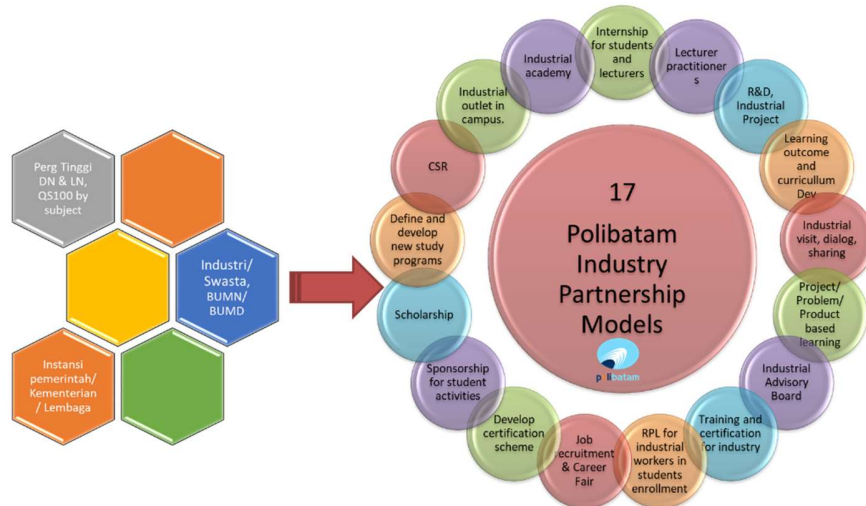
Perg Tinggi DN & LN, QS100 by subject

Industri/ Swasta, BUMN/ BUMD

Instansi pemerintah/ Kementerian / Lembaga

Industrial academy

Internship for students and lecturers

Lecturer practitioners

R&D, Industrial Project

Learning outcome and curriculum Dev

Industrial visit, dialog, sharing

Project/ Problem/ Product based learning

Industrial Advisory Board

Training and certification for industry

RPL for industrial workers in students enrollment

Job recruitment & Career Fair

Develop certification scheme

Sponsorship for student activities

Scholarship

Define and develop new study programs

CSR

Industrial outlet in campus.

17

Polibatam Industry Partnership Models

polibatam